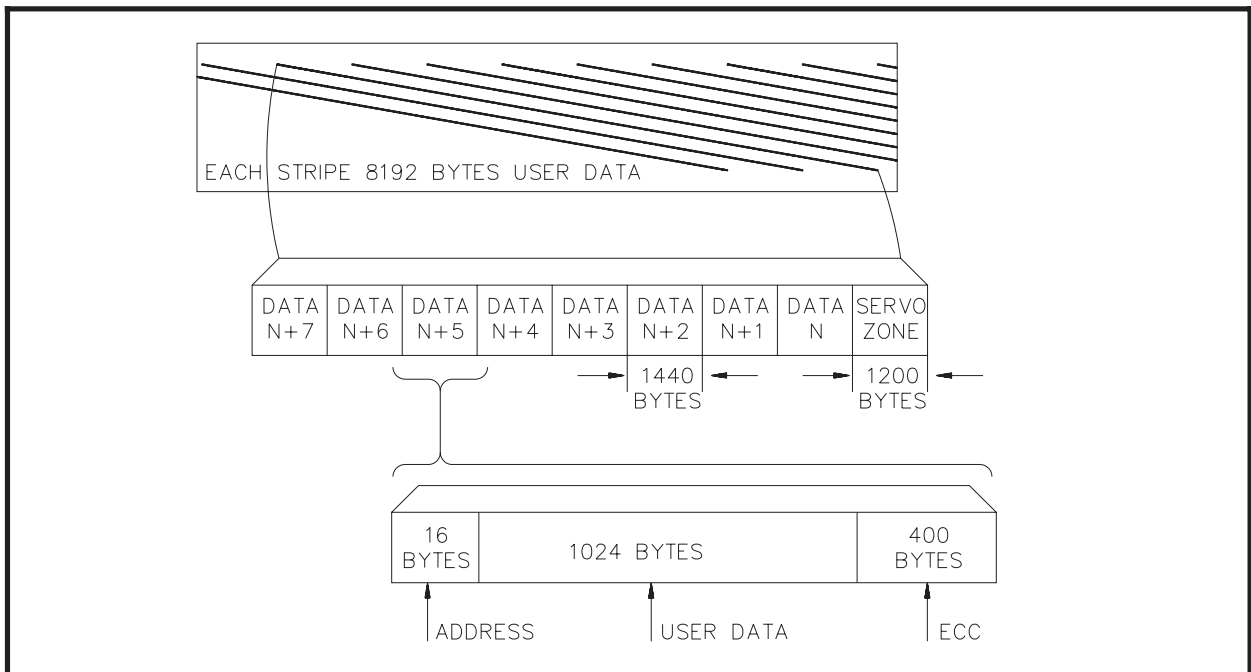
EACH STRIPE 8192 BYTES USER DATA

| DATA N+7 | DATA N+6 | DATA N+5 | DATA N+4 | DATA N+3 | DATA N+2 | DATA N+1 | DATA N | SERVO ZONE |
|---|---|---|---|---|---|---|---|---|

1440 BYTES

1200 BYTES

| 16 BYTES | 1024 BYTES | 400 BYTES |
|---|---|---|

ADDRESS

USER DATA

ECC